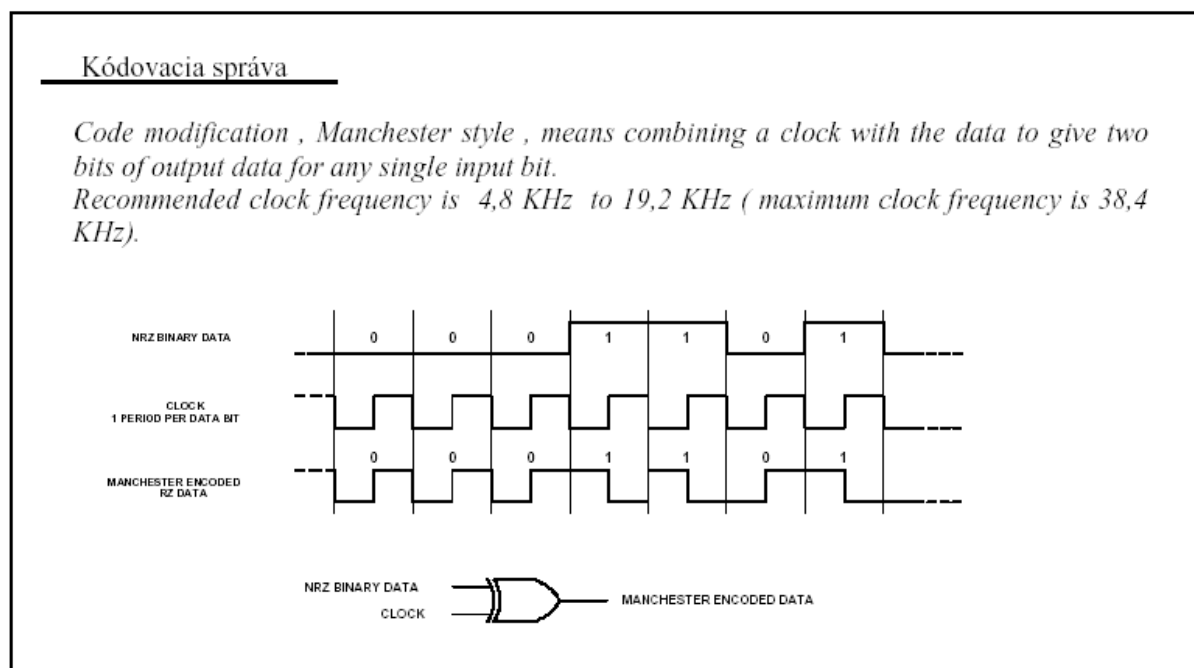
Kódovacia správa

Code modification , Manchester style , means combining a clock with the data to give two bits of output data for any single input bit.
Recommended clock frequency is 4,8 KHz to 19,2 KHz ( maximum clock frequency is 38,4 KHz).

NRZ BINARY DATA
0 0 0 1 1 0 1

CLOCK
1 PERIOD PER DATA BIT

MANCHESTER ENCODED RZ DATA
0 0 0 1 1 0 1

NRZ BINARY DATA
CLOCK
MANCHESTER ENCODED DATA